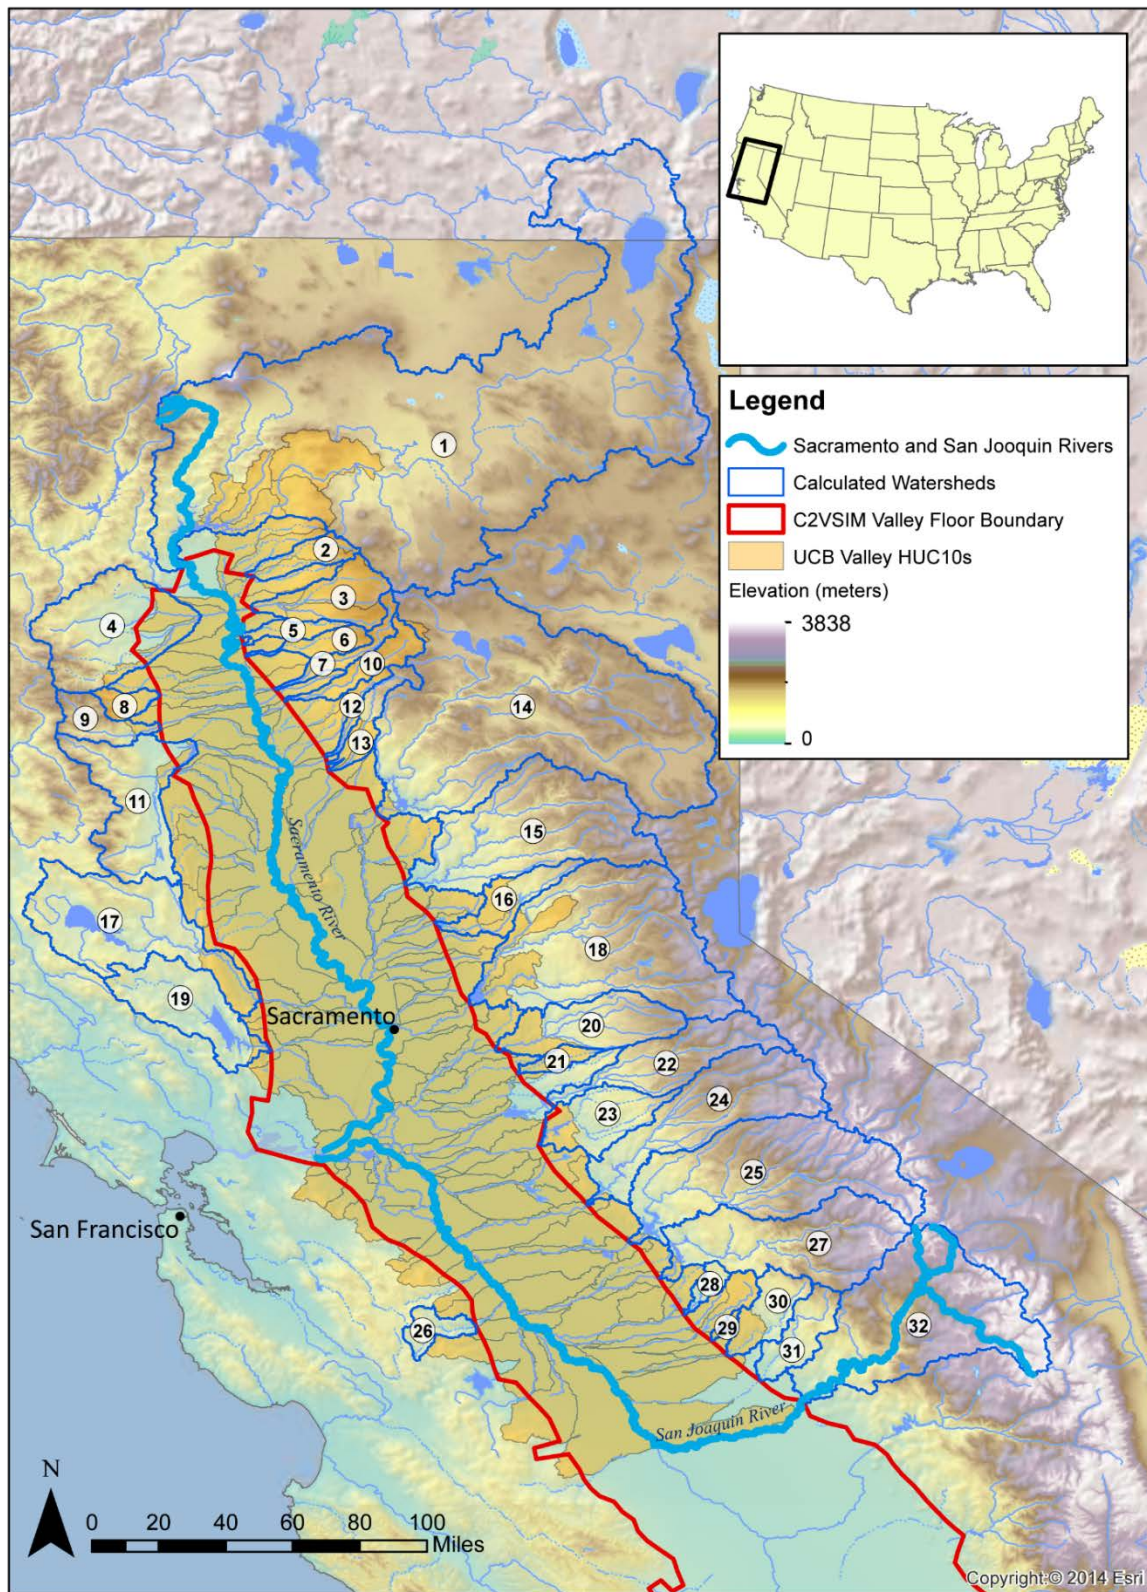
Legend
Sacramento and San Joaquin Rivers
Calculated Watersheds
C2VSIM Valley Floor Boundary
UCB Valley HUC10s
Elevation (meters)
3838
0

1
2
3
4
5
6
7
10
8
9
12
13
14
11
15
16
17
18
19
20
21
22
23
24
25
27
28
30
29
31
32
26

Sacramento River
Sacramento
San Francisco
San Joaquin River

N
0 20 40 60 80 100 Miles

Copyright:© 2014 Esri